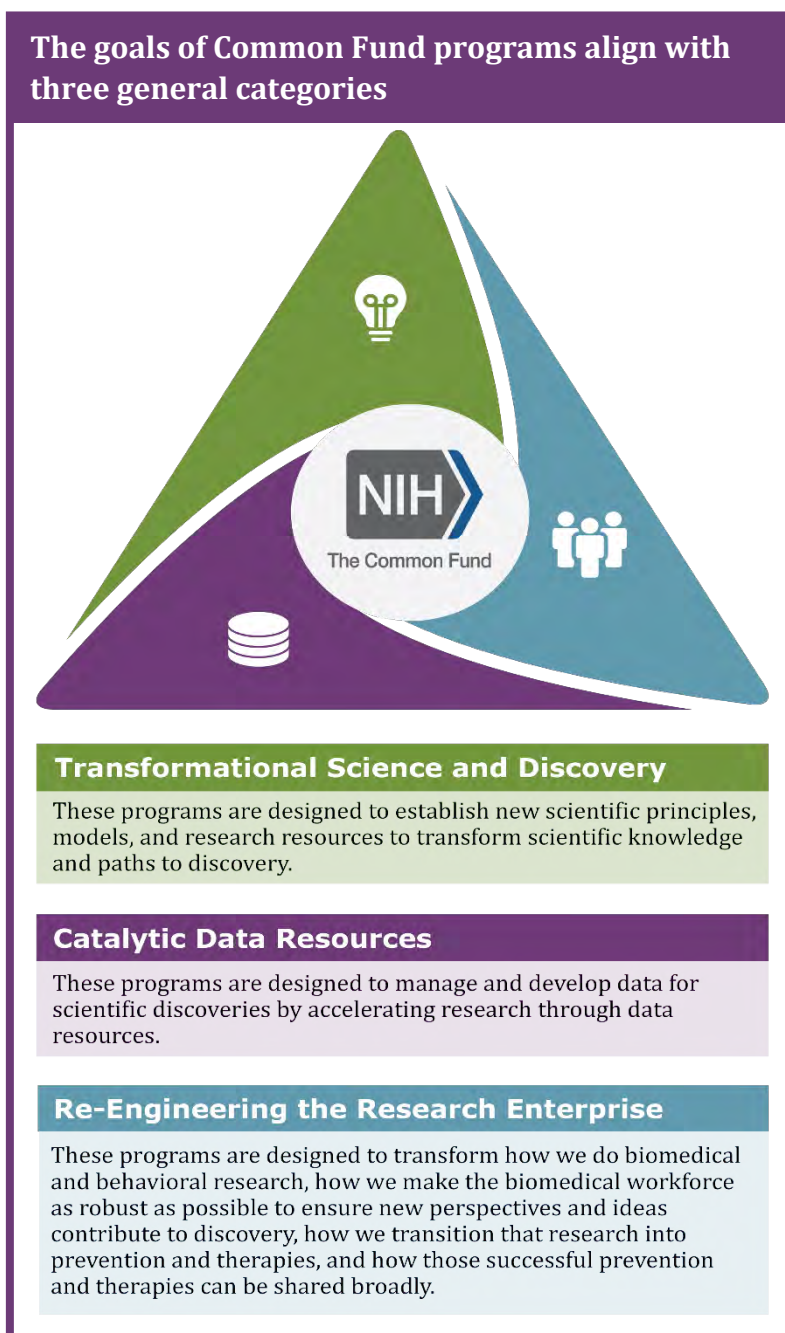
The goals of Common Fund programs align with three general categories

NIH

The Common Fund

Transformational Science and Discovery

These programs are designed to establish new scientific principles, models, and research resources to transform scientific knowledge and paths to discovery.

Catalytic Data Resources

These programs are designed to manage and develop data for scientific discoveries by accelerating research through data resources.

Re-Engineering the Research Enterprise

These programs are designed to transform how we do biomedical and behavioral research, how we make the biomedical workforce as robust as possible to ensure new perspectives and ideas contribute to discovery, how we transition that research into prevention and therapies, and how those successful prevention and therapies can be shared broadly.